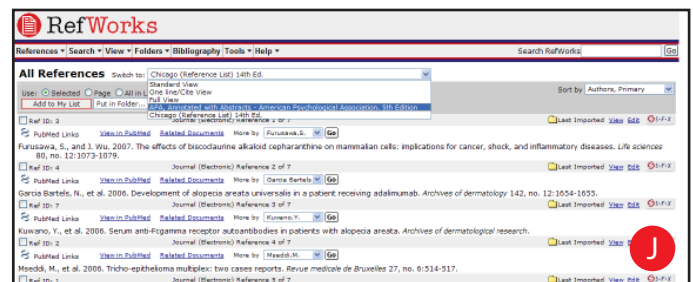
RefWorks

References ▾ Search ▾ View ▾ Folders ▾ Bibliography Tools ▾ Help ▾

Search RefWorks Go

All References Switch to: Chicago (Reference List) 14th Ed.

Standard View
One line/Cite View
Full View
APA, Annotated with Abstracts - American Psychological Association, 5th Edition
Chicago (Reference List) 14th Ed.

Use: Selected Page All in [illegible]

Add to My List Put in Folder...

Sort by Authors, Primary

Ref ID: 3 Journal (Electronic) Reference 1 of 7 Last Imported View Edit S·F·X

PubMed Links View in PubMed Related Documents More by Furusawa,S. Go

Furusawa, S., and J. Wu. 2007. The effects of biscoclaurine alkaloid cepharanthine on mammalian cells: implications for cancer, shock, and inflammatory diseases. *Life sciences* 80, no. 12:1073-1079.

Ref ID: 4 Journal (Electronic) Reference 2 of 7 Last Imported View Edit S·F·X

PubMed Links View in PubMed Related Documents More by Garcia Bartels Go

Garcia Bartels, N., et al. 2006. Development of alopecia areata universalis in a patient receiving adalimumab. *Archives of dermatology* 142, no. 12:1654-1655.

Ref ID: 7 Journal (Electronic) Reference 3 of 7 Last Imported View Edit S·F·X

PubMed Links View in PubMed Related Documents More by Kuwano,Y. Go

Kuwano, Y., et al. 2006. Serum anti-Fcgamma receptor autoantibodies in patients with alopecia areata. *Archives of dermatological research*.

Ref ID: 2 Journal (Electronic) Reference 4 of 7 Last Imported View Edit

PubMed Links View in PubMed Related Documents More by Mseddi,M. Go

Mseddi, M., et al. 2006. Tricho-epithelioma multiplex: two cases reports. *Revue medicale de Bruxelles* 27, no. 6:514-517.

Ref ID: 1 Journal (Electronic) Reference 5 of 7

J